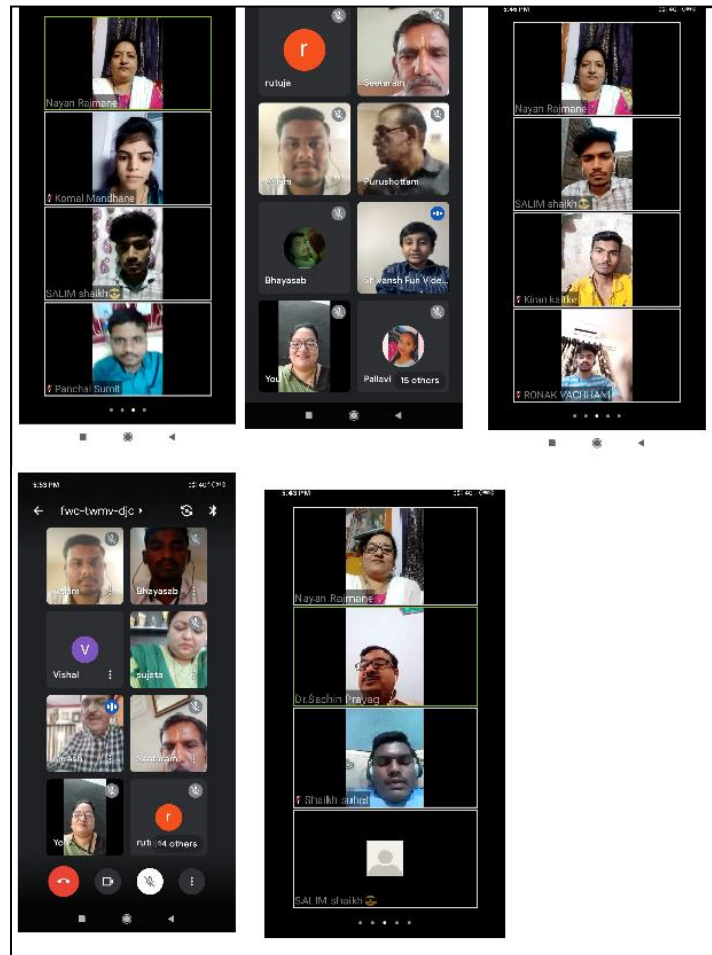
Nayan Rajmane
Komal Mandhane
SALIM shaikh 😎
Panchal Sumit

r
rutuja
Seetaram
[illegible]
Purushottam
Bhayasab
Shivansh Fun Vide...
You
Pallavi 15 others

5:44 PM
Nayan Rajmane
SALIM shaikh 😎
Kiran kalke
RONAK VACHHANI

5:53 PM
fwc-twmv-djc
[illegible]
Bhayasab
V
Vishal
sujata
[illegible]
Seetaram
You
r
ruti 14 others

5:43 PM
Nayan Rajmane
Dr.Sachin Prayag
Shaikh sohel
SALIM shaikh 😎